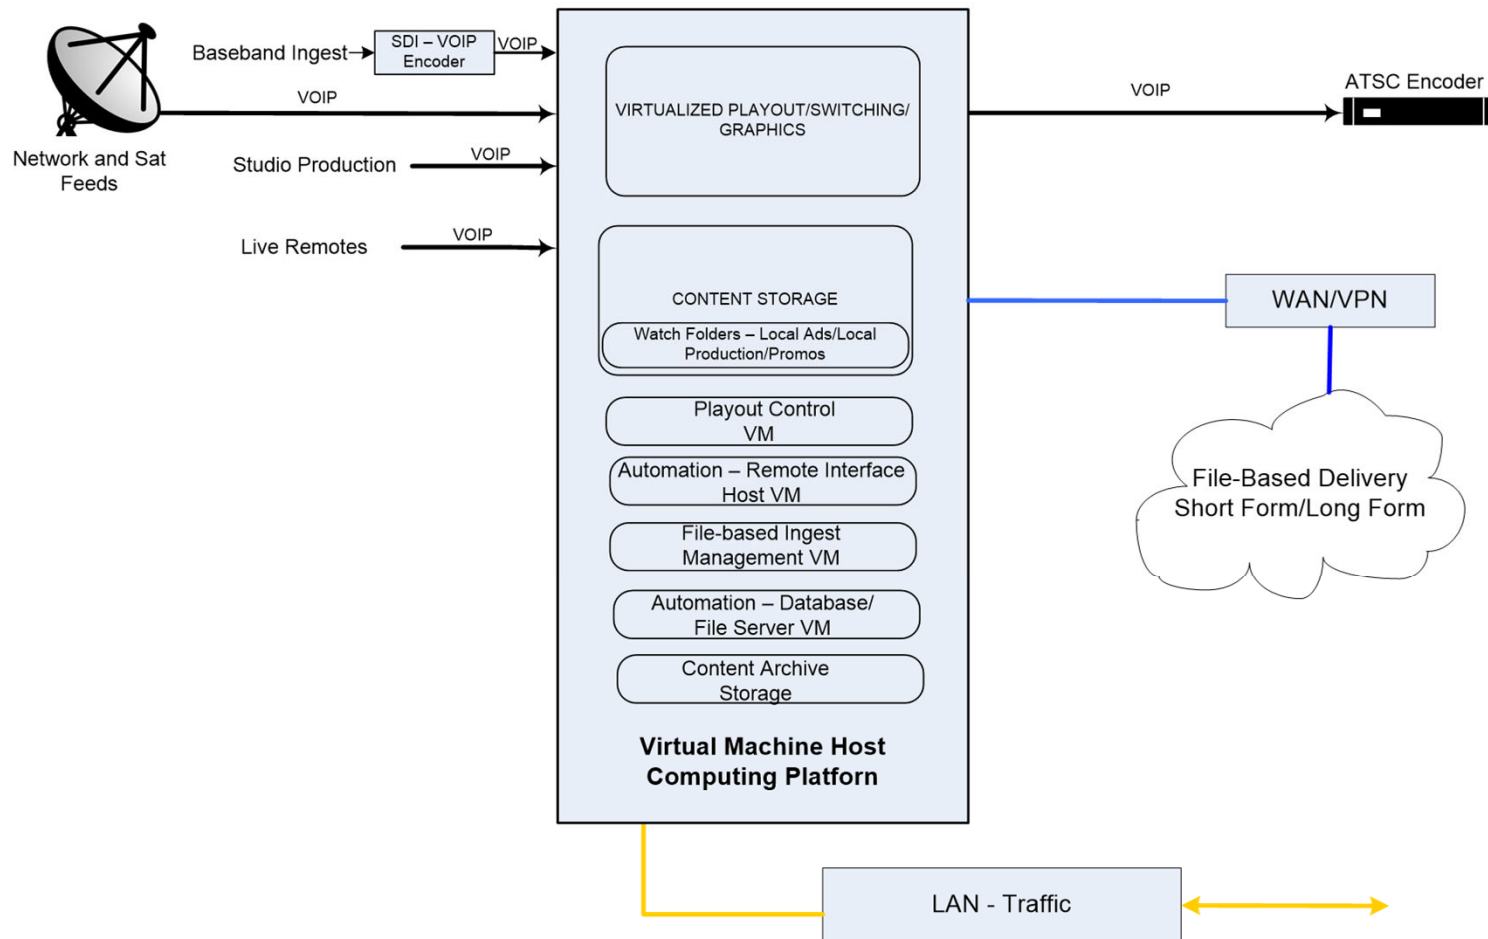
Baseband Ingest

SDI – VOIP Encoder

VOIP

VOIP

Network and Sat Feeds

Studio Production

VOIP

Live Remotes

VOIP

VIRTUALIZED PLAYOUT/SWITCHING/ GRAPHICS

CONTENT STORAGE

Watch Folders – Local Ads/Local Production/Promos

Playout Control VM

Automation – Remote Interface Host VM

File-based Ingest Management VM

Automation – Database/ File Server VM

Content Archive Storage

Virtual Machine Host Computing Platform

VOIP

ATSC Encoder

WAN/VPN

File-Based Delivery Short Form/Long Form

LAN - Traffic